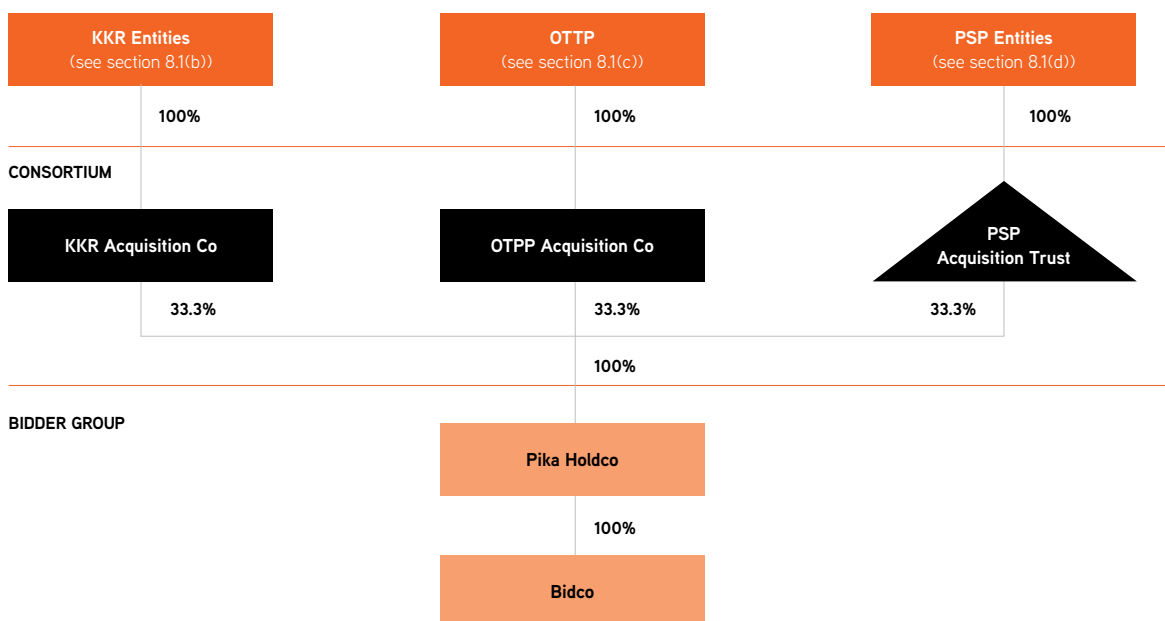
KKR Entities
(see section 8.1(b))

OTTP
(see section 8.1(c))

PSP Entities
(see section 8.1(d))

100%

100%

100%

CONSORTIUM

KKR Acquisition Co

OTPP Acquisition Co

PSP
Acquisition Trust

33.3%

33.3%

33.3%

100%

BIDDER GROUP

Pika Holdco

100%

Bidco